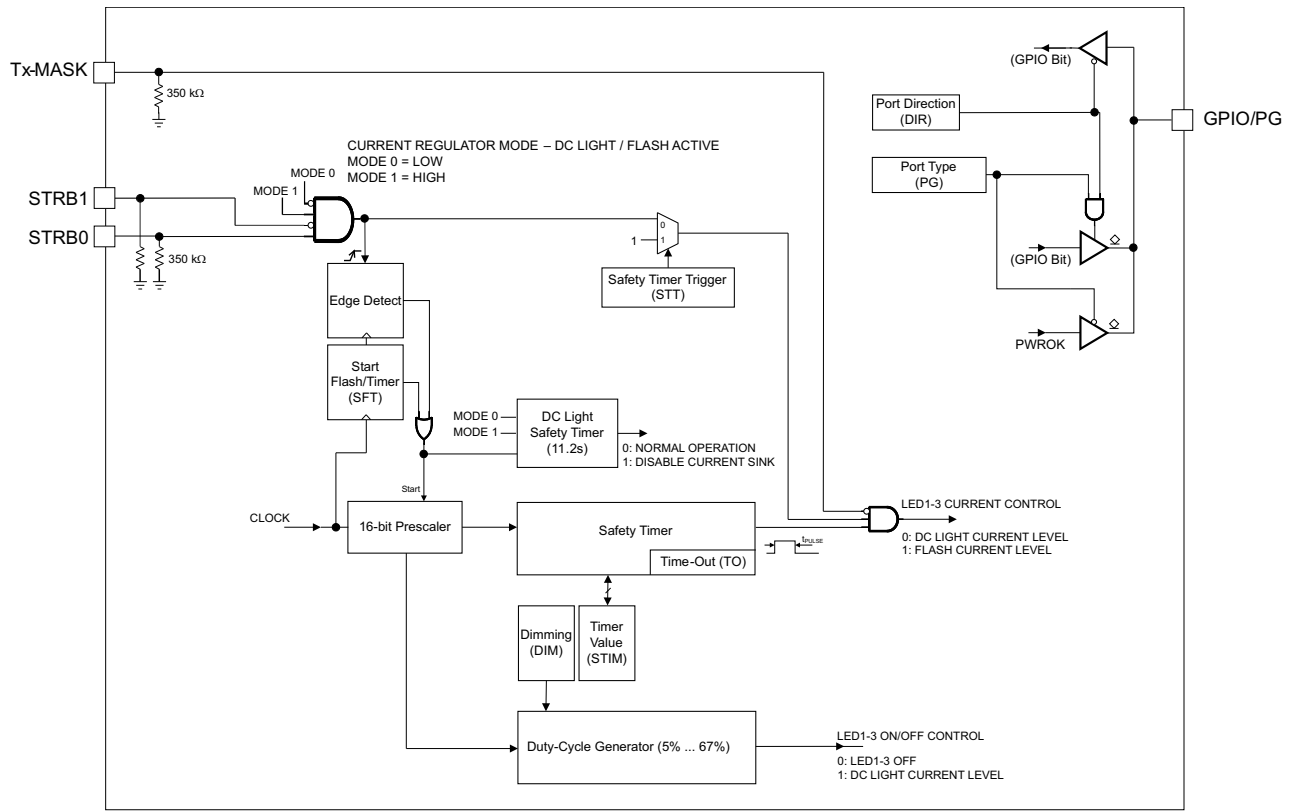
Tx-MASK
350 kΩ
(GPIO Bit)
Port Direction (DIR)
GPIO/PG
Port Type (PG)
CURRENT REGULATOR MODE – DC LIGHT / FLASH ACTIVE
MODE 0 = LOW
MODE 1 = HIGH
MODE 0
MODE 1
STRB1
STRB0
350 kΩ
0
1
1
(GPIO Bit)
Safety Timer Trigger (STT)
Edge Detect
PWROK
Start Flash/Timer (SFT)
MODE 0
MODE 1
DC Light Safety Timer (11.2s)
0: NORMAL OPERATION
1: DISABLE CURRENT SINK
Start
LED1-3 CURRENT CONTROL
CLOCK
16-bit Prescaler
Safety Timer
Time-Out (TO)
$t_{PULSE}$
0: DC LIGHT CURRENT LEVEL
1: FLASH CURRENT LEVEL
Dimming (DIM)
Timer Value (STIM)
Duty-Cycle Generator (5% ... 67%)
LED1-3 ON/OFF CONTROL
0: LED1-3 OFF
1: DC LIGHT CURRENT LEVEL